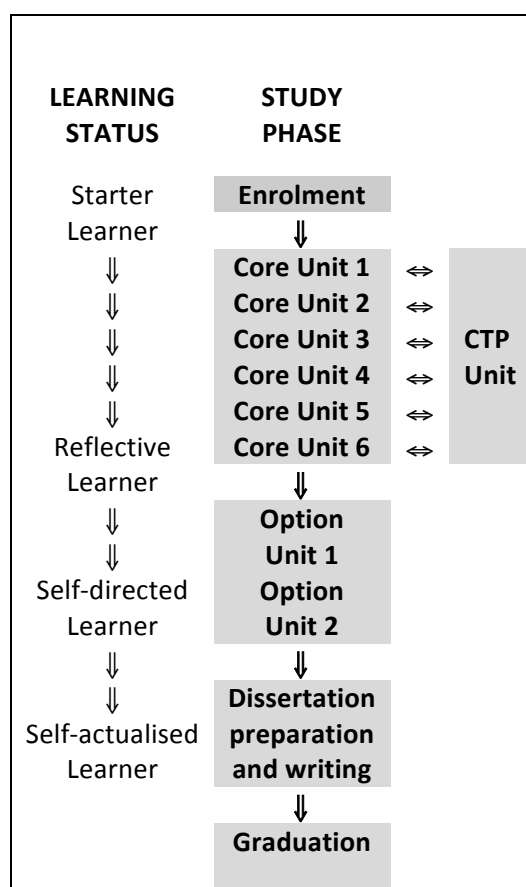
LEARNING STATUS

Starter Learner
⇓
⇓
⇓
⇓
⇓
Reflective Learner
⇓
⇓
Self-directed Learner
⇓
⇓
Self-actualised Learner

STUDY PHASE

Enrolment
⇓
Core Unit 1 ⇔
Core Unit 2 ⇔
Core Unit 3 ⇔
Core Unit 4 ⇔
Core Unit 5 ⇔
Core Unit 6 ⇔
⇓
Option Unit 1
Option Unit 2
⇓
Dissertation preparation and writing
⇓
Graduation

CTP Unit